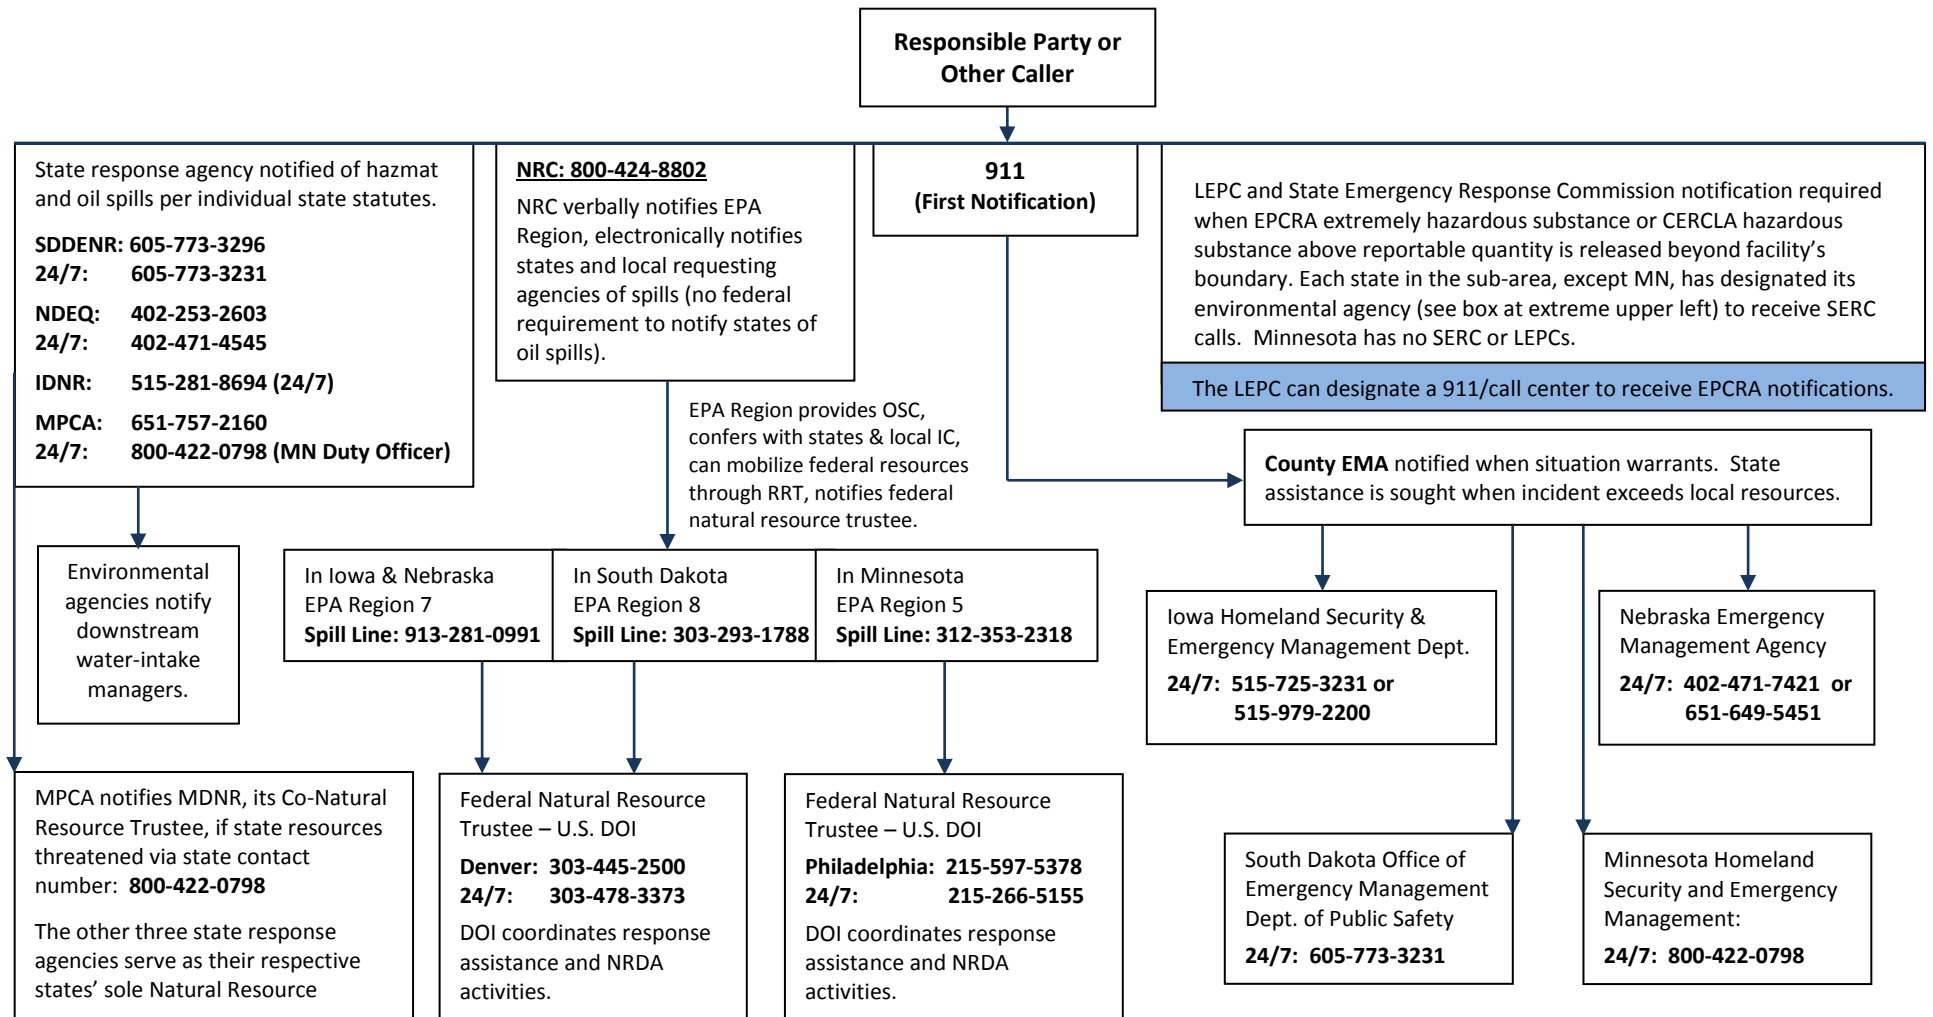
Responsible Party or Other Caller

State response agency notified of hazmat and oil spills per individual state statutes.

SDDENR: 605-773-3296
24/7: 605-773-3231

NDEQ: 402-253-2603
24/7: 402-471-4545

IDNR: 515-281-8694 (24/7)

MPCA: 651-757-2160
24/7: 800-422-0798 (MN Duty Officer)

NRC: 800-424-8802

NRC verbally notifies EPA Region, electronically notifies states and local requesting agencies of spills (no federal requirement to notify states of oil spills).

911
(First Notification)

LEPC and State Emergency Response Commission notification required when EPCRA extremely hazardous substance or CERCLA hazardous substance above reportable quantity is released beyond facility's boundary. Each state in the sub-area, except MN, has designated its environmental agency (see box at extreme upper left) to receive SERC calls. Minnesota has no SERC or LEPCs.

The LEPC can designate a 911/call center to receive EPCRA notifications.

EPA Region provides OSC, confers with states & local IC, can mobilize federal resources through RRT, notifies federal natural resource trustee.

County EMA notified when situation warrants. State assistance is sought when incident exceeds local resources.

Environmental agencies notify downstream water-intake managers.

In Iowa & Nebraska
EPA Region 7
Spill Line: 913-281-0991

In South Dakota
EPA Region 8
Spill Line: 303-293-1788

In Minnesota
EPA Region 5
Spill Line: 312-353-2318

Iowa Homeland Security & Emergency Management Dept.
24/7: 515-725-3231 or
515-979-2200

Nebraska Emergency Management Agency
24/7: 402-471-7421 or
651-649-5451

MPCA notifies MDNR, its Co-Natural Resource Trustee, if state resources threatened via state contact number: 800-422-0798

The other three state response agencies serve as their respective states' sole Natural Resource

Federal Natural Resource Trustee – U.S. DOI
Denver: 303-445-2500
24/7: 303-478-3373
DOI coordinates response assistance and NRDA activities.

Federal Natural Resource Trustee – U.S. DOI
Philadelphia: 215-597-5378
24/7: 215-266-5155
DOI coordinates response assistance and NRDA activities.

South Dakota Office of Emergency Management Dept. of Public Safety
24/7: 605-773-3231

Minnesota Homeland Security and Emergency Management:
24/7: 800-422-0798